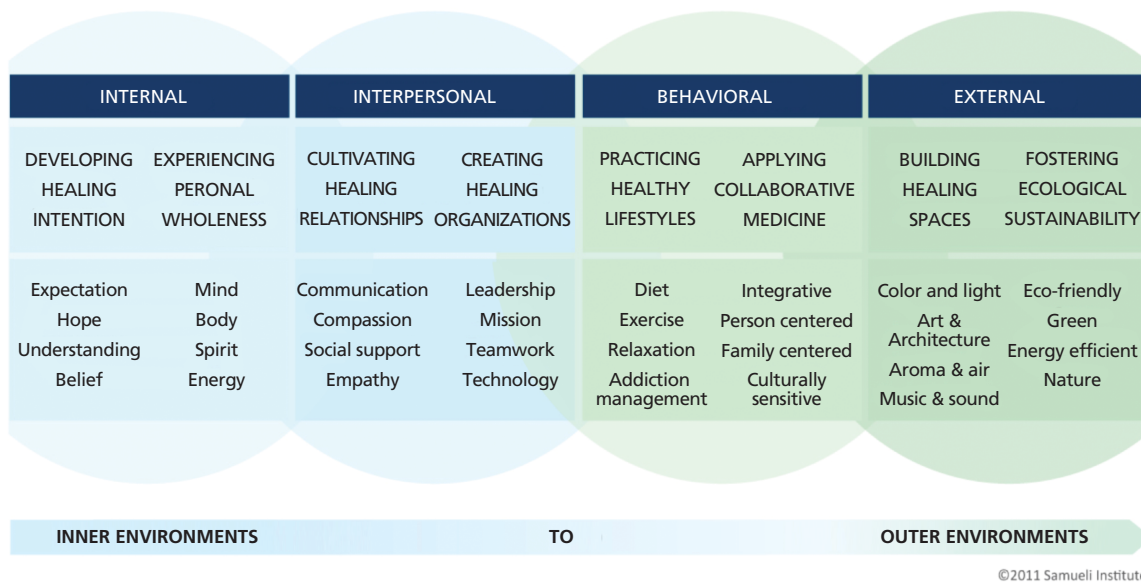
| INTERNAL | | INTERPERSONAL | | BEHAVIORAL | | EXTERNAL | |
|---|---|---|---|---|---|---|---|
| DEVELOPING HEALING INTENTION | EXPERIENCING PERONAL WHOLENESS | CULTIVATING HEALING RELATIONSHIPS | CREATING HEALING ORGANIZATIONS | PRACTICING HEALTHY LIFESTYLES | APPLYING COLLABORATIVE MEDICINE | BUILDING HEALING SPACES | FOSTERING ECOLOGICAL SUSTAINABILITY |
| Expectation<br>Hope<br>Understanding<br>Belief | Mind<br>Body<br>Spirit<br>Energy | Communication<br>Compassion<br>Social support<br>Empathy | Leadership<br>Mission<br>Teamwork<br>Technology | Diet<br>Exercise<br>Relaxation<br>Addiction management | Integrative<br>Person centered<br>Family centered<br>Culturally sensitive | Color and light<br>Art & Architecture<br>Aroma & air<br>Music & sound | Eco-friendly<br>Green<br>Energy efficient<br>Nature |

INNER ENVIRONMENTS TO OUTER ENVIRONMENTS

©2011 Samueli Institute